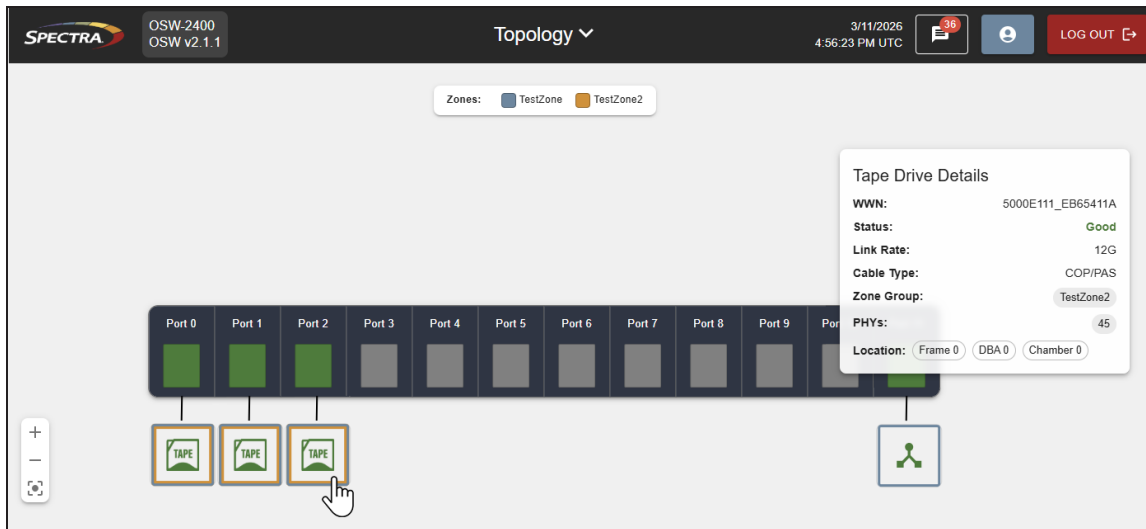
SPECTRA

OSW-2400
OSW v2.1.1

Topology

3/11/2026
4:56:23 PM UTC

36

LOG OUT

Zones: TestZone TestZone2

Tape Drive Details

WWN: 5000E111_EB65411A

Status: Good

Link Rate: 12G

Cable Type: COP/PAS

Zone Group: TestZone2

PHYs: 45

Location: Frame 0 DBA 0 Chamber 0

Port 0 Port 1 Port 2 Port 3 Port 4 Port 5 Port 6 Port 7 Port 8 Port 9 Por

TAPE TAPE TAPE

+
−